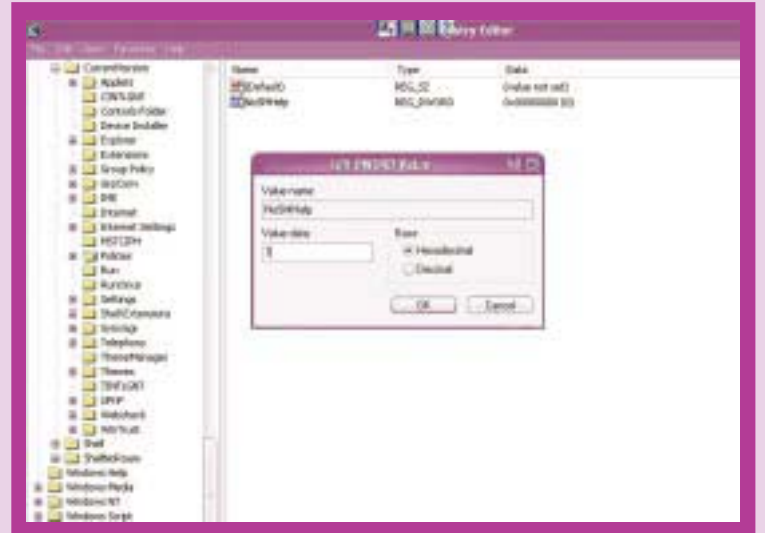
Registry Editor

File Edit View Favorites Help

CurrentVersion
Applets
CINFLBAR
Controls Folder
Device Installer
Explorer
Extensions
Group Policy
H323TSP
IME
Internet
Internet Settings
MSTCDM
Policies
Run
RunOnce
Settings
ShellExtensions
Syncmgr
Telephony
ThemeManager
Themes
TINFLBAT
UPnP
Webcheck
WinTrust
Shell
ShellNoRoam
Windows Help
Windows Media
Windows NT
Windows Script

Name | Type | Data
(Default) | REG_SZ | (value not set)
NoSMHelp | REG_DWORD | 0x00000000 (0)

Edit DWORD Value

Value name:
NoSMHelp
Value data:
1
Base
Hexadecimal
Decimal
OK
Cancel